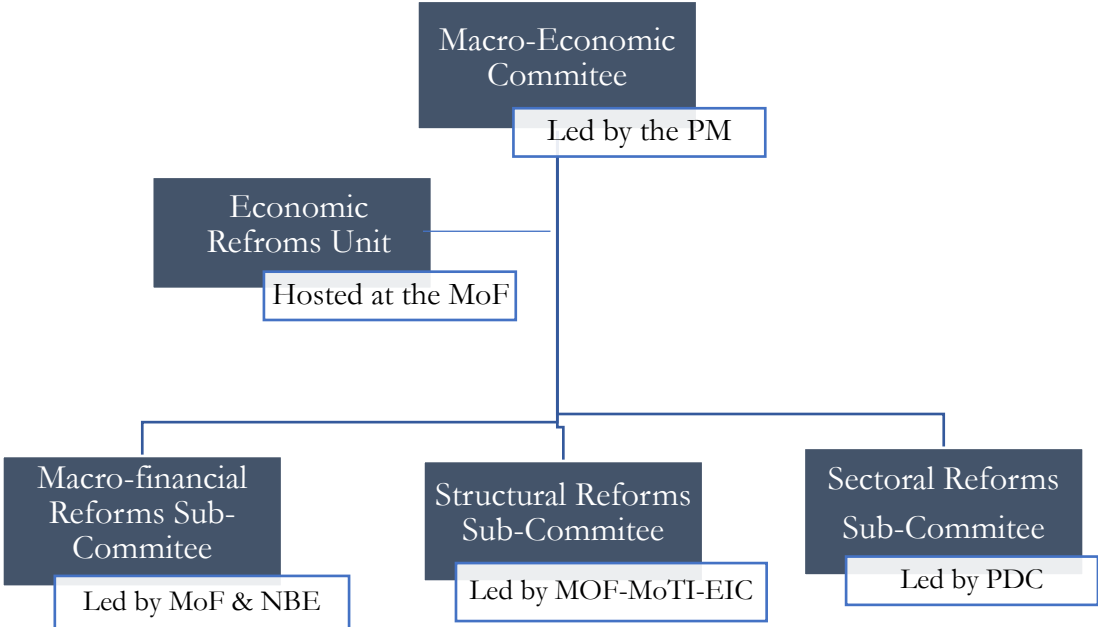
Macro-Economic Commitee

Led by the PM

Economic Refroms Unit

Hosted at the MoF

Macro-financial Reforms Sub-Commitee

Led by MoF & NBE

Structural Reforms Sub-Commitee

Led by MOF-MoTI-EIC

Sectoral Reforms Sub-Commitee

Led by PDC